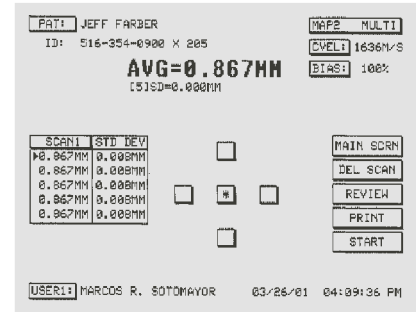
PAT: JEFF FARBER
ID: 516-354-0900 X 205

MAP2 MULTI
CVEL: 1636M/S
BIAS: 100%

AVG=0.867MM
[5]SD=0.000MM

| SCAN1 | STD DEV |
|---|---|
| ▶0.867MM | 0.008MM |
| 0.867MM | 0.008MM |
| 0.867MM | 0.008MM |
| 0.867MM | 0.008MM |
| 0.867MM | 0.008MM |

*

MAIN SCRN
DEL SCAN
REVIEW
PRINT
START

USER1: MARCOS R. SOTOMAYOR 03/26/01 04:09:36 PM